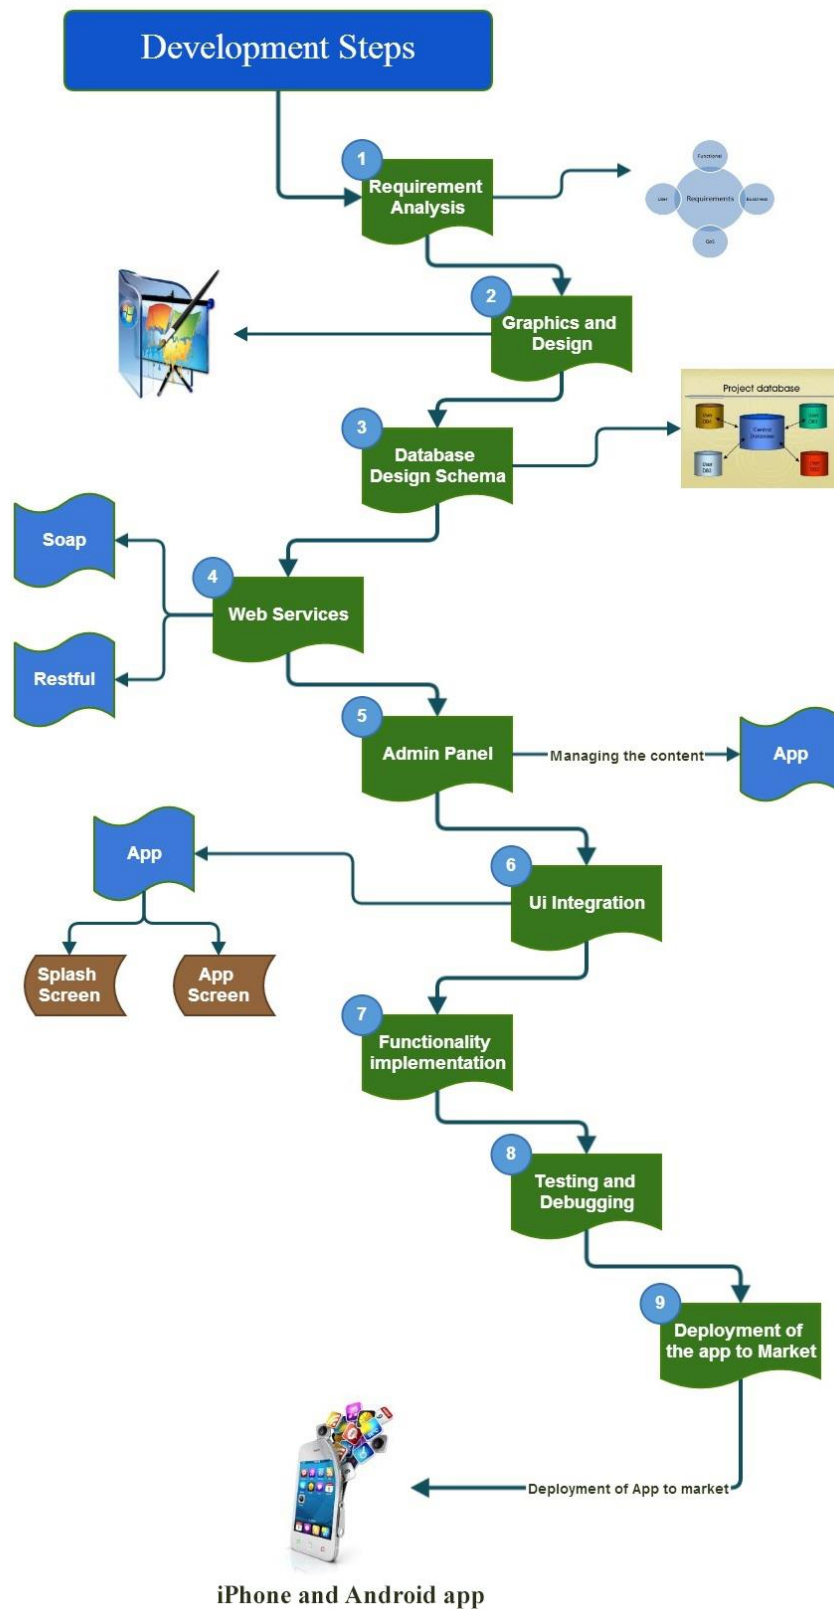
Development Steps

1
Requirement Analysis

Functional
User
Requirements
Business
GUI

2
Graphics and Design

3
Database Design Schema

Project database
User DB
Central Database
User DB
User DB

Soap

4
Web Services

Restful

5
Admin Panel

Managing the content

App

App

6
Ui Integration

Splash Screen

App Screen

7
Functionality implementation

8
Testing and Debugging

9
Deployment of the app to Market

Deployment of App to market

iPhone and Android app